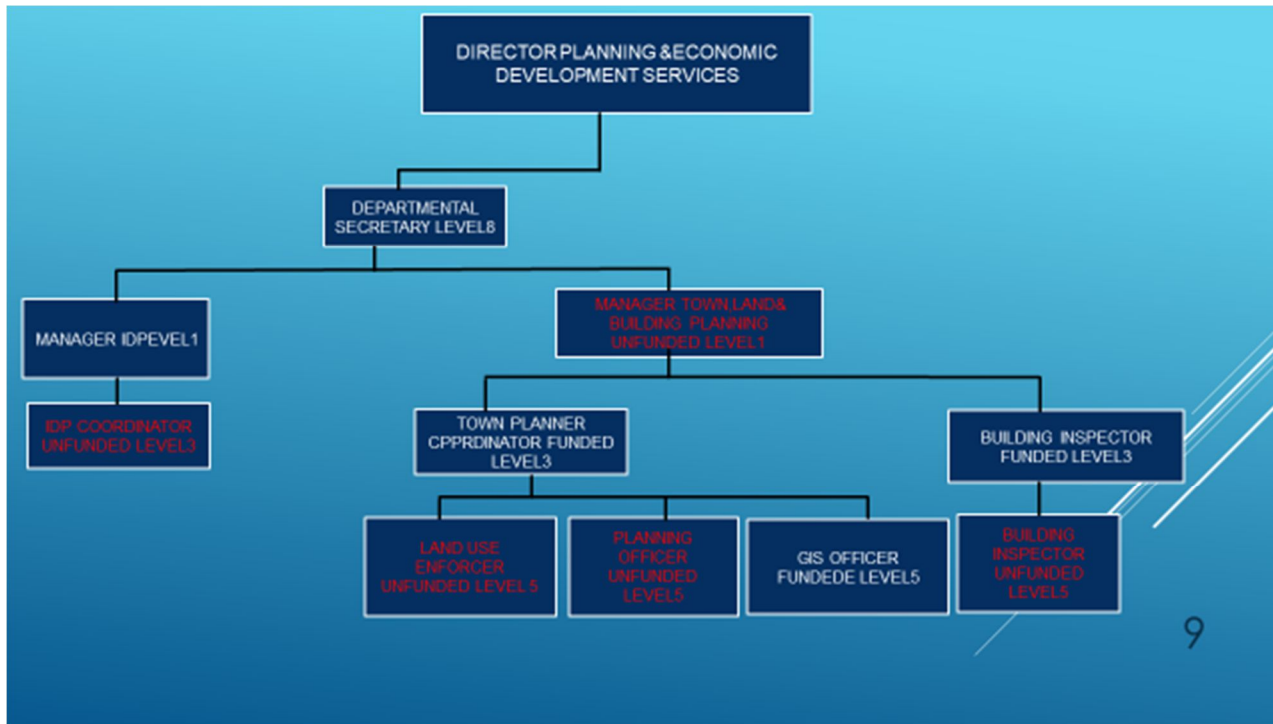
DIRECTOR PLANNING &ECONOMIC DEVELOPMENT SERVICES

DEPARTMENTAL SECRETARY LEVEL8

MANAGER IDPEVEL1

MANAGER TOWN,LAND& BUILDING PLANNING UNFUNDED LEVEL1

IDP COORDINATOR UNFUNDED LEVEL3

TOWN PLANNER CPPRDINATOR FUNDED LEVEL3

BUILDING INSPECTOR FUNDED LEVEL3

LAND USE ENFORCER UNFUNDED LEVEL 5

PLANNING OFFICER UNFUNDED LEVEL5

GIS OFFICER FUNDEDE LEVEL5

BUILDING INSPECTOR UNFUNDED LEVEL5

9